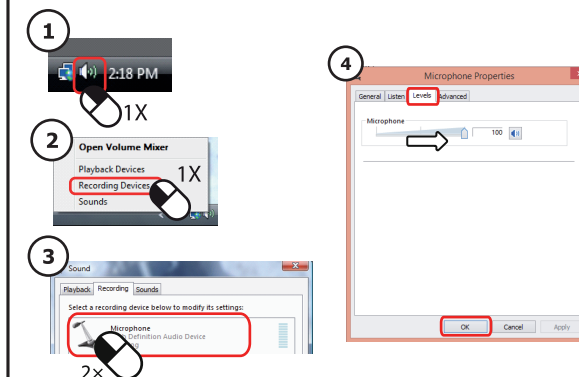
1

2:18 PM

1X

2

Open Volume Mixer

Playback Devices

Recording Devices

Sounds

1X

3

Sound

Playback Recording Sounds

Select a recording device below to modify its settings:

Microphone

Definition Audio Device

2x

4

Microphone Properties

General Listen Levels Advanced

Microphone

100

OK Cancel Apply